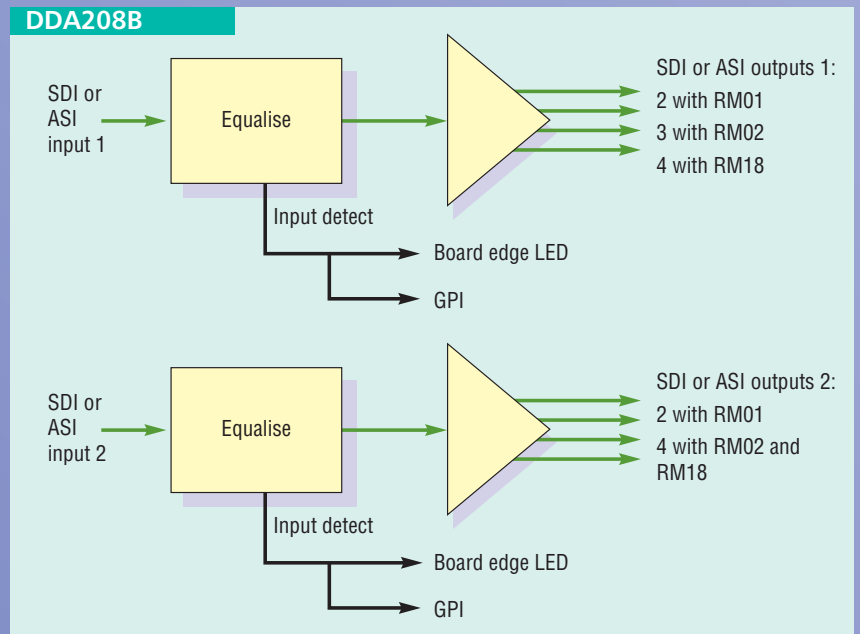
DDA208B

SDI or ASI input 1

Equalise

SDI or ASI outputs 1:
2 with RM01
3 with RM02
4 with RM18

Input detect

Board edge LED

GPI

SDI or ASI input 2

Equalise

SDI or ASI outputs 2:
2 with RM01
4 with RM02 and RM18

Input detect

Board edge LED

GPI